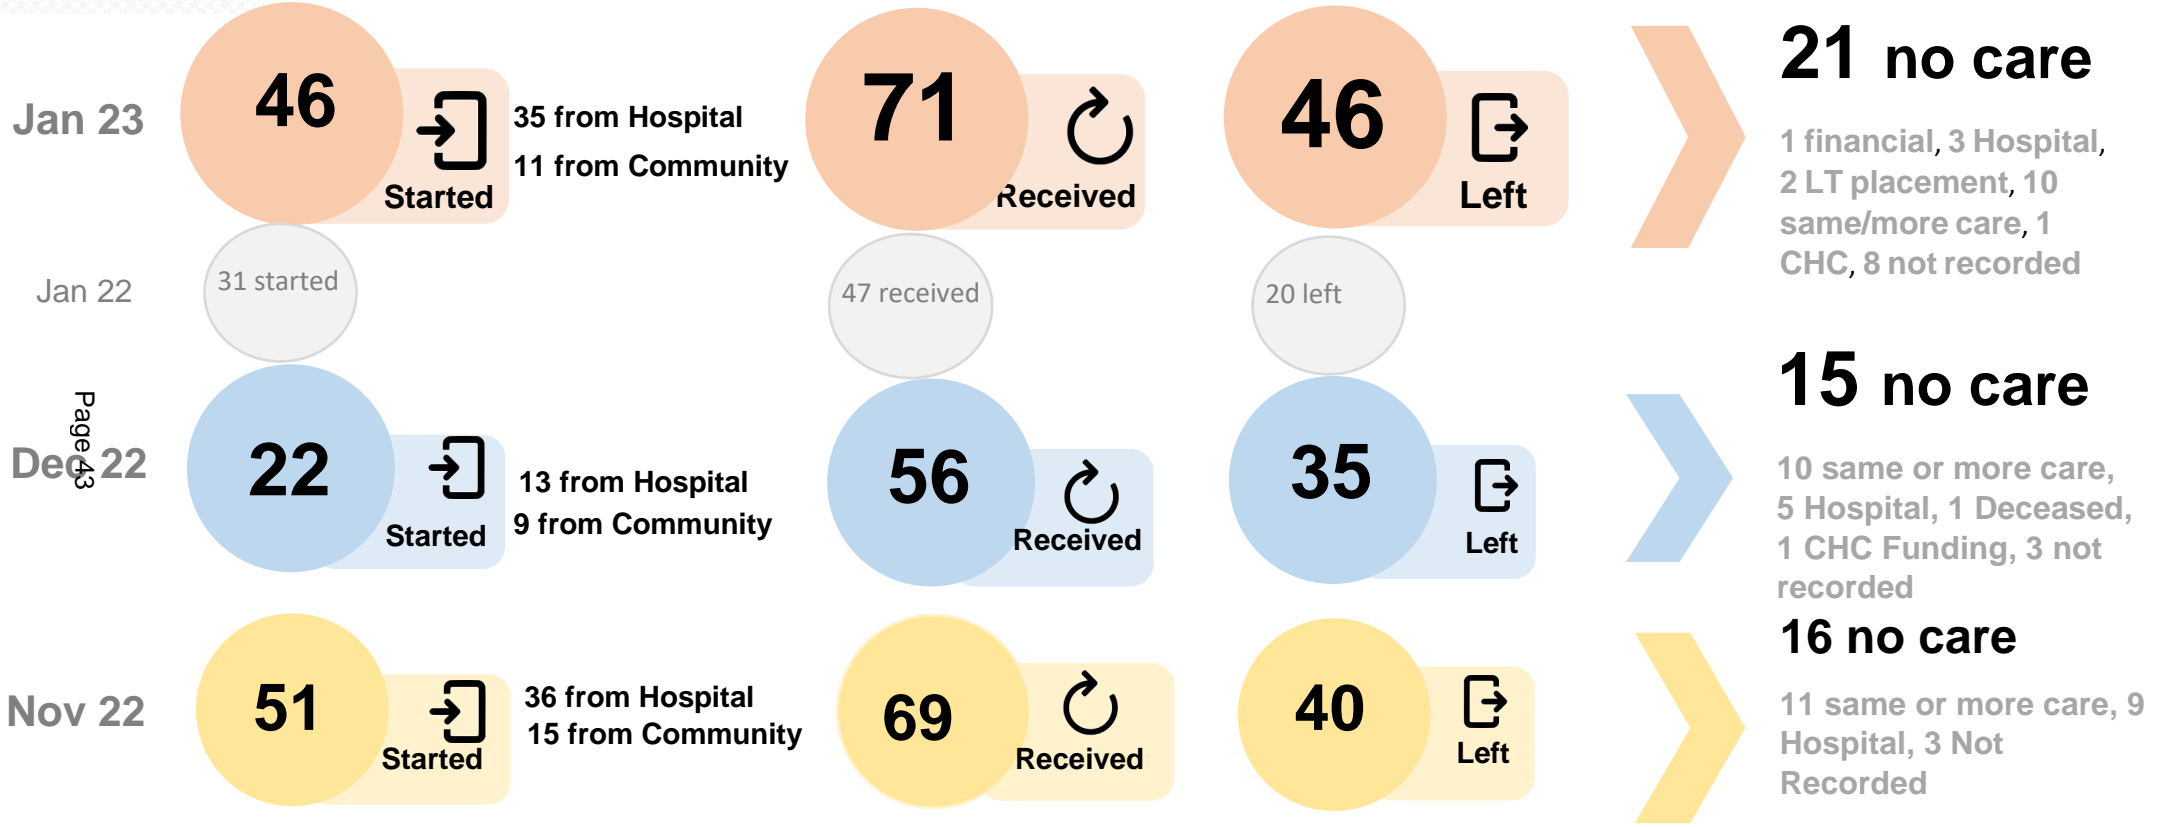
Jan 23

46
Started

35 from Hospital
11 from Community

71
Received

46
Left

21 no care

1 financial, 3 Hospital, 2 LT placement, 10 same/more care, 1 CHC, 8 not recorded

Jan 22

31 started

47 received

20 left

Page 43

Dec 22

22
Started

13 from Hospital
9 from Community

56
Received

35
Left

15 no care

10 same or more care, 5 Hospital, 1 Deceased, 1 CHC Funding, 3 not recorded

Nov 22

51
Started

36 from Hospital
15 from Community

69
Received

40
Left

16 no care

11 same or more care, 9 Hospital, 3 Not Recorded